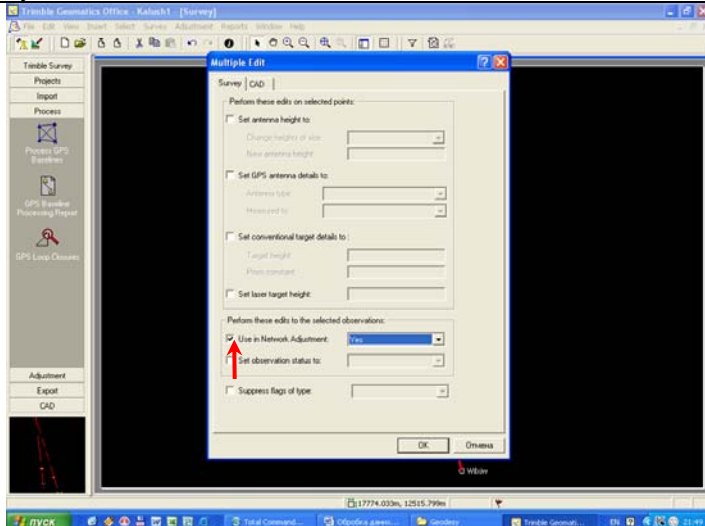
Trimble Geomatics Office - Kalush1 - [Survey]

File Edit View Insert Select Survey Adjustment Reports Window Help

Trimble Survey
Projects
Import
Process
Process GPS Baselines
GPS Baseline Processing Report
GPS Loop Closures
Adjustment
Export
CAD

Multiple Edit

Survey | CAD

Perform these edits on selected points:

Set antenna height to:
Change heights of size:
New antenna height:

Set GPS antenna details to:
Antenna type:
Measured to:

Set conventional target details to:
Target height:
Prism constant:

Set laser target height:

Perform these edits to the selected observations:

Use in Network Adjustment: Yes

Set observation status to:

Suppress flags of type:

OK Отмена

W8aw

17774.033m, 12515.799m

пуск Total Command... Обробка даних... Geodesy Trimble Geomati... EN 21:49